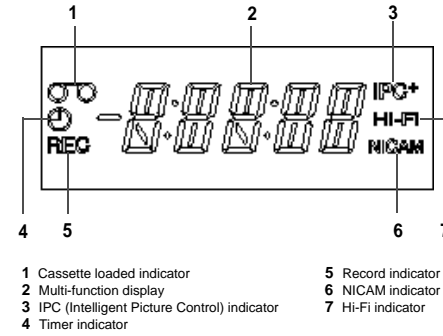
1
2
3
IPC+
HI-FI
REC
NICAM
4
5
6
7

1 Cassette loaded indicator
2 Multi-function display
3 IPC (Intelligent Picture Control) indicator
4 Timer indicator

5 Record indicator
6 NICAM indicator
7 Hi-Fi indicator